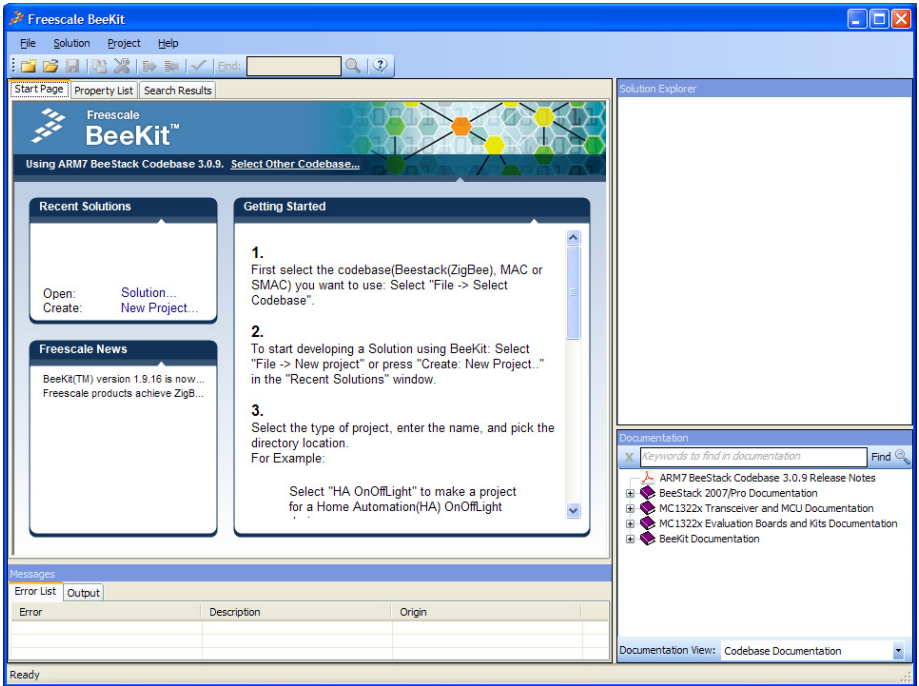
Freescale BeeKit

File Solution Project Help

Find:

Start Page | Property List | Search Results

Freescale
BeeKit™

Using ARM7 BeeStack Codebase 3.0.9. Select Other Codebase...

Recent Solutions

Open: Solution...
Create: New Project...

Freescale News

BeeKit(TM) version 1.9.16 is now...
Freescale products achieve ZigB...

Getting Started

1.
First select the codebase(Beestack(ZigBee), MAC or SMAC) you want to use: Select "File -> Select Codebase".

2.
To start developing a Solution using BeeKit: Select "File -> New project" or press "Create: New Project.." in the "Recent Solutions" window.

3.
Select the type of project, enter the name, and pick the directory location.
For Example:

Select "HA OnOffLight" to make a project for a Home Automation(HA) OnOffLight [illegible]

Solution Explorer

Documentation

Keywords to find in documentation
Find

ARM7 BeeStack Codebase 3.0.9 Release Notes
BeeStack 2007/Pro Documentation
MC1322x Transceiver and MCU Documentation
MC1322x Evaluation Boards and Kits Documentation
BeeKit Documentation

Messages

Error List | Output

| Error | Description | Origin |
|---|---|---|
| | | |

Documentation View: Codebase Documentation

Ready